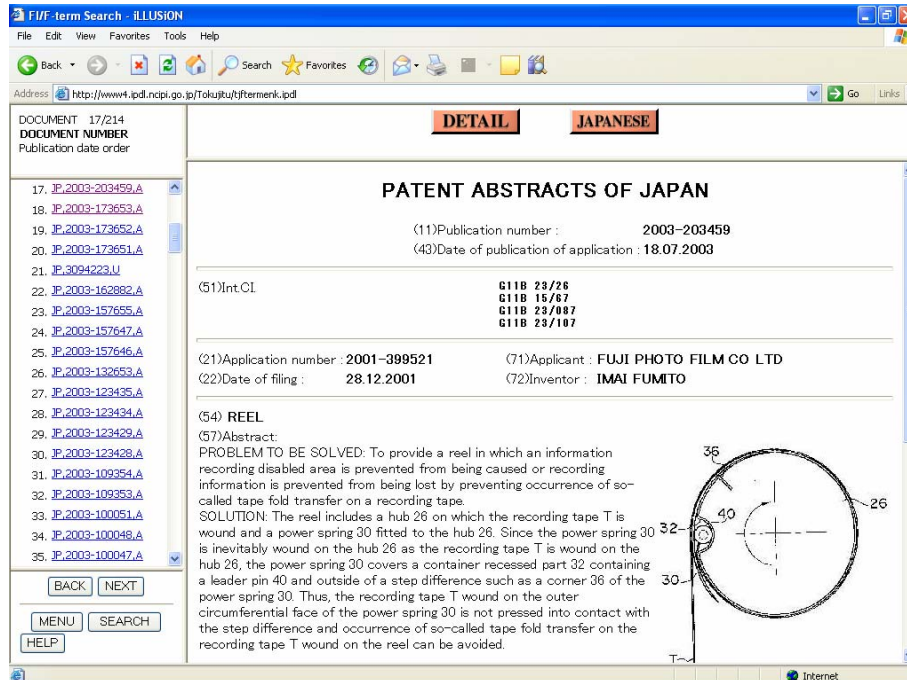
FI/F-term Search - iLLUSiON

File Edit View Favorites Tools Help

Back Search Favorites

Address http://www4.ipdl.ncipi.go.jp/Tokujitu/tjftermenk.ipdl Go Links

DOCUMENT 17/214
DOCUMENT NUMBER
Publication date order

17. JP,2003-203459,A
18. JP,2003-173653,A
19. JP,2003-173652,A
20. JP,2003-173651,A
21. JP,3094223,U
22. JP,2003-162882,A
23. JP,2003-157655,A
24. JP,2003-157647,A
25. JP,2003-157646,A
26. JP,2003-132653,A
27. JP,2003-123435,A
28. JP,2003-123434,A
29. JP,2003-123429,A
30. JP,2003-123428,A
31. JP,2003-109354,A
32. JP,2003-109353,A
33. JP,2003-100051,A
34. JP,2003-100048,A
35. JP,2003-100047,A

BACK NEXT

MENU SEARCH

HELP

DETAIL JAPANESE

PATENT ABSTRACTS OF JAPAN

(11)Publication number : 2003-203459
(43)Date of publication of application : 18.07.2003

(51)Int.Cl. G11B 23/26
G11B 15/67
G11B 23/087
G11B 23/107

(21)Application number : 2001-399521 (71)Applicant : FUJI PHOTO FILM CO LTD
(22)Date of filing : 28.12.2001 (72)Inventor : IMAI FUMITO

(54) REEL

(57)Abstract:
PROBLEM TO BE SOLVED: To provide a reel in which an information recording disabled area is prevented from being caused or recording information is prevented from being lost by preventing occurrence of so-called tape fold transfer on a recording tape.
SOLUTION: The reel includes a hub 26 on which the recording tape T is wound and a power spring 30 fitted to the hub 26. Since the power spring 30 is inevitably wound on the hub 26 as the recording tape T is wound on the hub 26, the power spring 30 covers a container recessed part 32 containing a leader pin 40 and outside of a step difference such as a corner 36 of the power spring 30. Thus, the recording tape T wound on the outer circumferential face of the power spring 30 is not pressed into contact with the step difference and occurrence of so-called tape fold transfer on the recording tape T wound on the reel can be avoided.

36
26
40
32
30
T

Internet